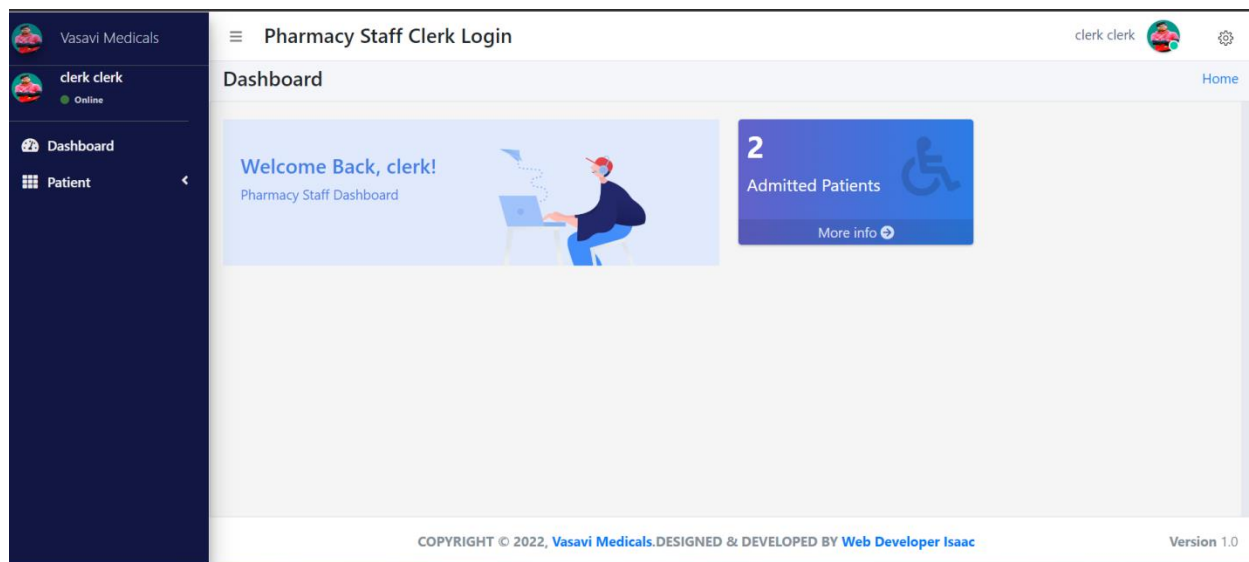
Vasavi Medicals

clerk clerk
Online

Dashboard

Patient

Pharmacy Staff Clerk Login

clerk clerk

Dashboard

Home

Welcome Back, clerk!
Pharmacy Staff Dashboard

2
Admitted Patients
More info

COPYRIGHT © 2022, Vasavi Medicals.DESIGNED & DEVELOPED BY Web Developer Isaac

Version 1.0